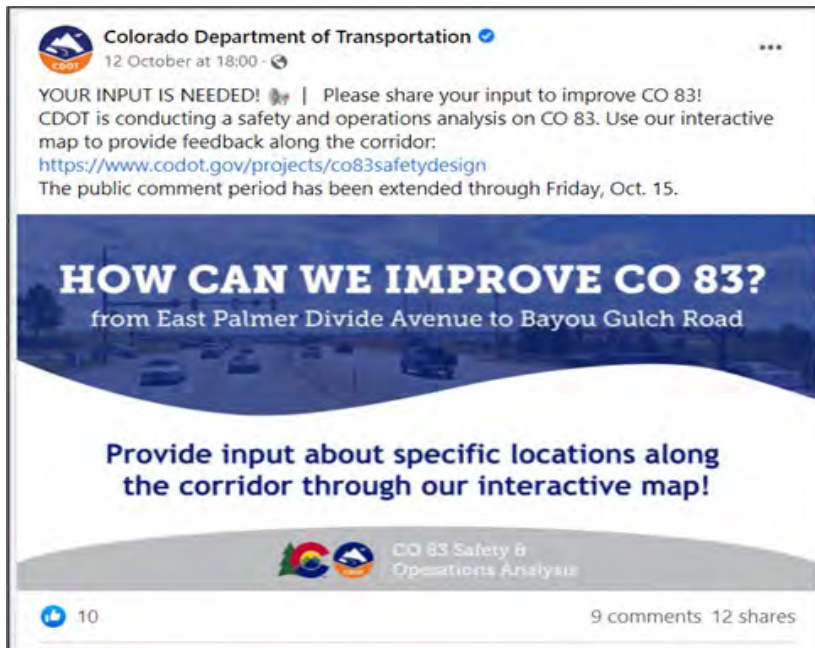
CDOT

Colorado Department of Transportation
12 October at 18:00 ·

...

YOUR INPUT IS NEEDED! | Please share your input to improve CO 83! CDOT is conducting a safety and operations analysis on CO 83. Use our interactive map to provide feedback along the corridor: https://www.codot.gov/projects/co83safetydesign
The public comment period has been extended through Friday, Oct. 15.

HOW CAN WE IMPROVE CO 83?
from East Palmer Divide Avenue to Bayou Gulch Road

Provide input about specific locations along the corridor through our interactive map!

CDOT

CO 83 Safety & Operations Analysis

10

9 comments 12 shares